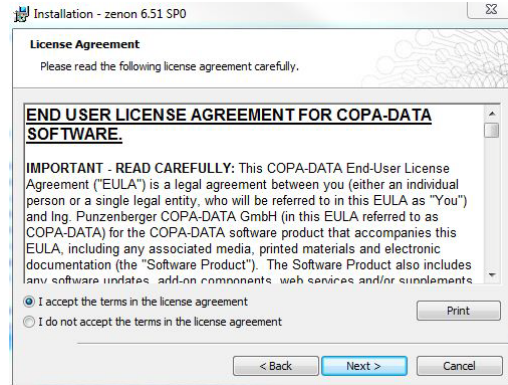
Installation - zenon 6.51 SP0

License Agreement

Please read the following license agreement carefully.

END USER LICENSE AGREEMENT FOR COPA-DATA SOFTWARE.

IMPORTANT - READ CAREFULLY: This COPA-DATA End-User License Agreement ("EULA") is a legal agreement between you (either an individual person or a single legal entity, who will be referred to in this EULA as "You") and Ing. Punzenberger COPA-DATA GmbH (in this EULA referred to as COPA-DATA) for the COPA-DATA software product that accompanies this EULA, including any associated media, printed materials and electronic documentation (the "Software Product"). The Software Product also includes any software updates, add-on components, web services and/or supplements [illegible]

I accept the terms in the license agreement

I do not accept the terms in the license agreement

Print

< Back

Next >

Cancel